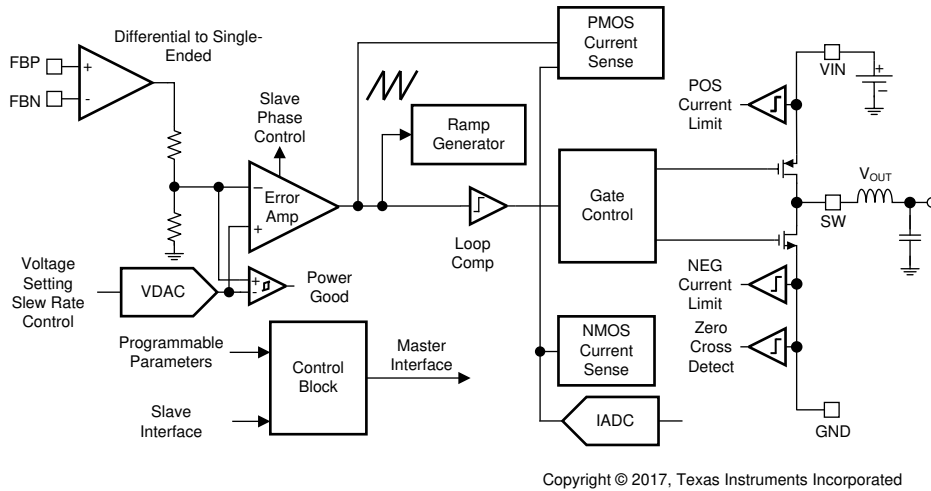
Differential to Single-Ended

FBP
FBN
+
-

PMOS Current Sense

VIN

POS Current Limit

Slave Phase Control

Ramp Generator

Error Amp
-
+

Gate Control

$V_{OUT}$

SW

Loop Comp

Voltage Setting Slew Rate Control

VDAC

+
-
Power Good

NEG Current Limit

Zero Cross Detect

NMOS Current Sense

Programmable Parameters

Control Block

Master Interface

Slave Interface

IADC

GND

Copyright © 2017, Texas Instruments Incorporated